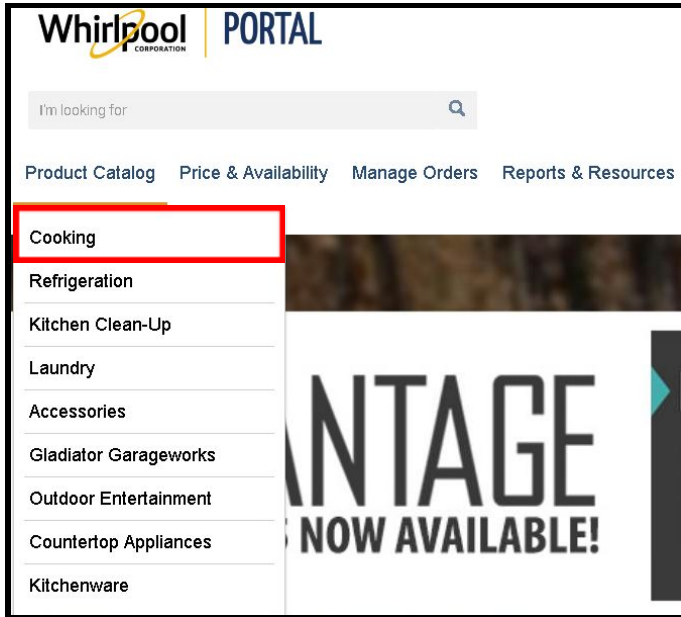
Whirlpool CORPORATION | PORTAL

I'm looking for

Product Catalog
Price & Availability
Manage Orders
Reports & Resources

Cooking
Refrigeration
Kitchen Clean-Up
Laundry
Accessories
Gladiator Garageworks
Outdoor Entertainment
Countertop Appliances
Kitchenware

ANTAGE
S NOW AVAILABLE!